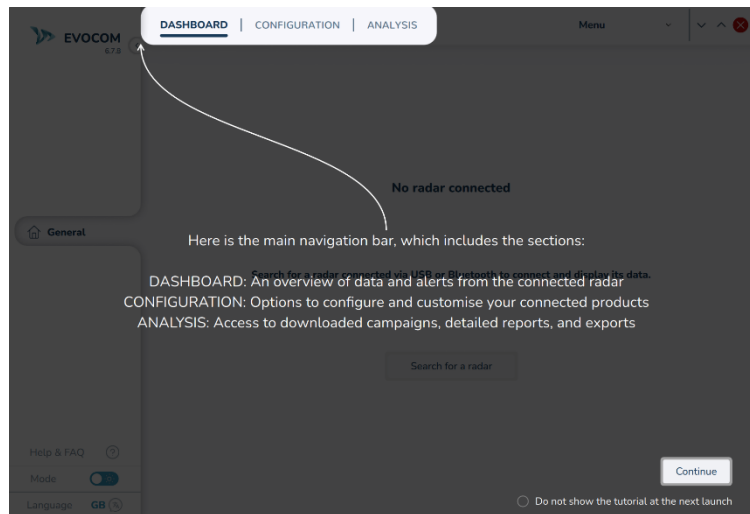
EVOCOM
6.7.3

DASHBOARD | CONFIGURATION | ANALYSIS

Menu

No radar connected

General

Here is the main navigation bar, which includes the sections:

Search for a radar connected via USB or Bluetooth to connect and display its data.

DASHBOARD: An overview of data and alerts from the connected radar
CONFIGURATION: Options to configure and customise your connected products
ANALYSIS: Access to downloaded campaigns, detailed reports, and exports

Search for a radar

Help & FAQ
Mode
Language GB

Continue

Do not show the tutorial at the next launch